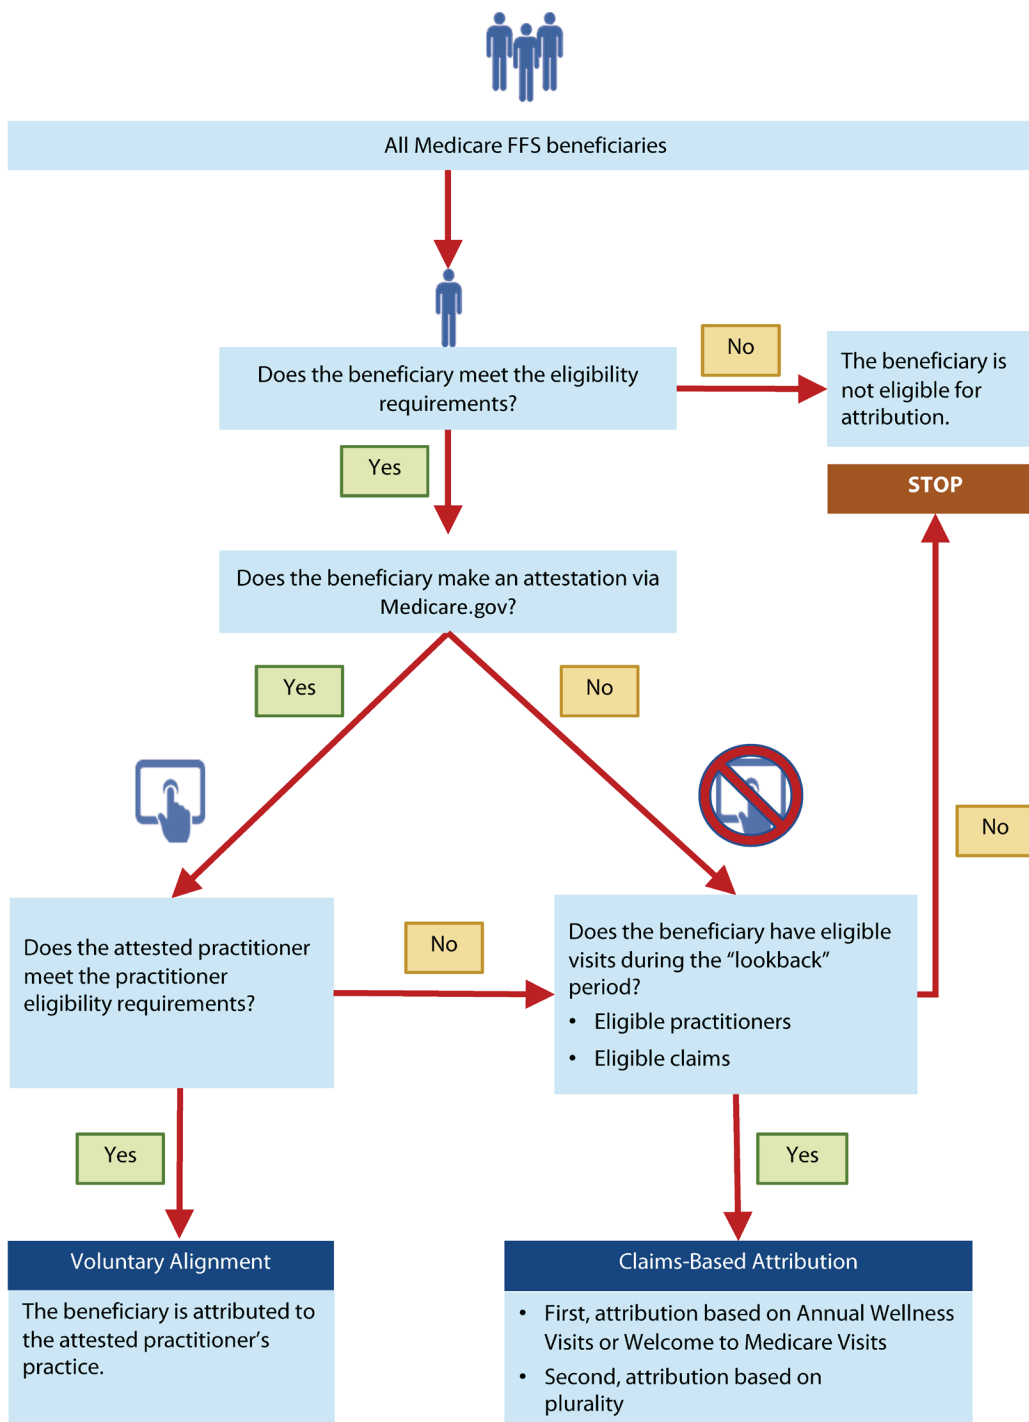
All Medicare FFS beneficiaries

Does the beneficiary meet the eligibility requirements?

No

The beneficiary is not eligible for attribution.

STOP

Yes

Does the beneficiary make an attestation via Medicare.gov?

Yes

No

No

Does the attested practitioner meet the practitioner eligibility requirements?

No

Does the beneficiary have eligible visits during the "lookback" period?

• Eligible practitioners

• Eligible claims

Yes

Yes

Voluntary Alignment

The beneficiary is attributed to the attested practitioner's practice.

Claims-Based Attribution

• First, attribution based on Annual Wellness Visits or Welcome to Medicare Visits

• Second, attribution based on plurality